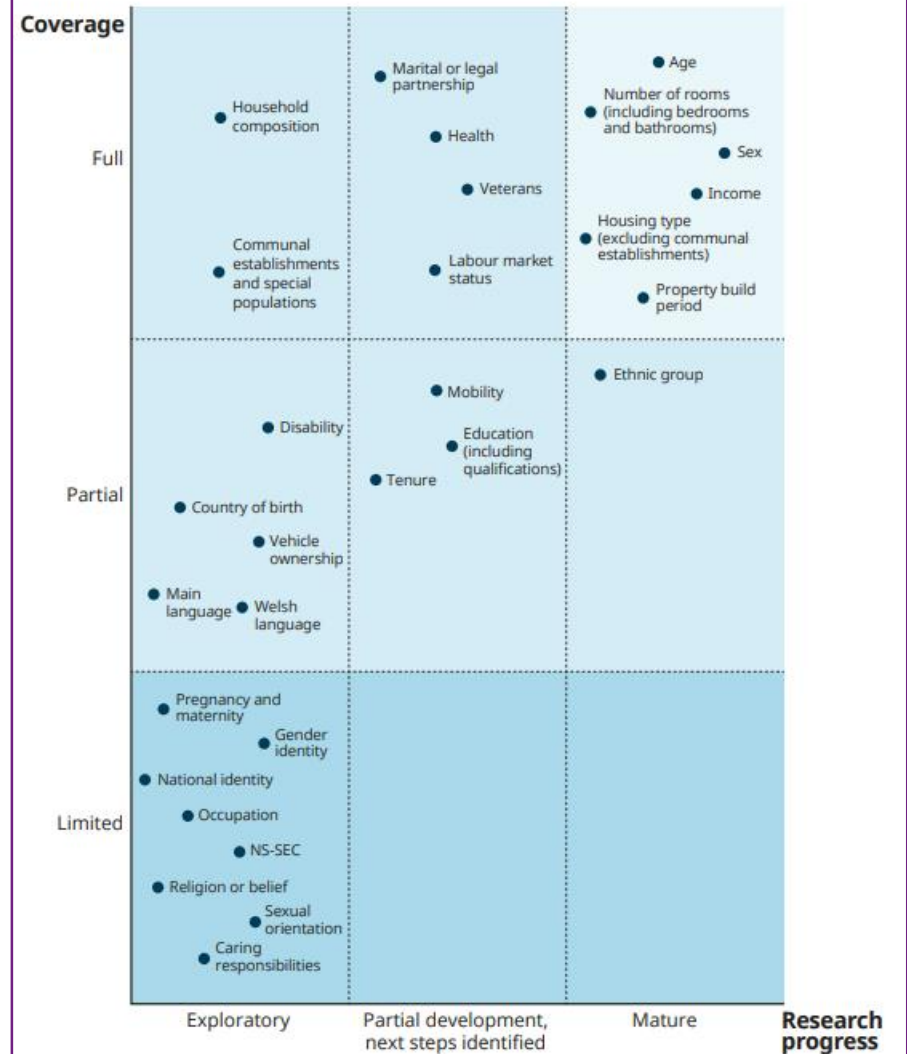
Coverage

Full

Household composition

Communal establishments and special populations

Marital or legal partnership

Health

Veterans

Labour market status

Age

Number of rooms (including bedrooms and bathrooms)

Sex

Income

Housing type (excluding communal establishments)

Property build period

Partial

Disability

Country of birth

Vehicle ownership

Main language

Welsh language

Mobility

Education (including qualifications)

Tenure

Ethnic group

Limited

Pregnancy and maternity

Gender identity

National identity

Occupation

NS-SEC

Religion or belief

Sexual orientation

Caring responsibilities

Exploratory

Partial development, next steps identified

Mature

Research progress